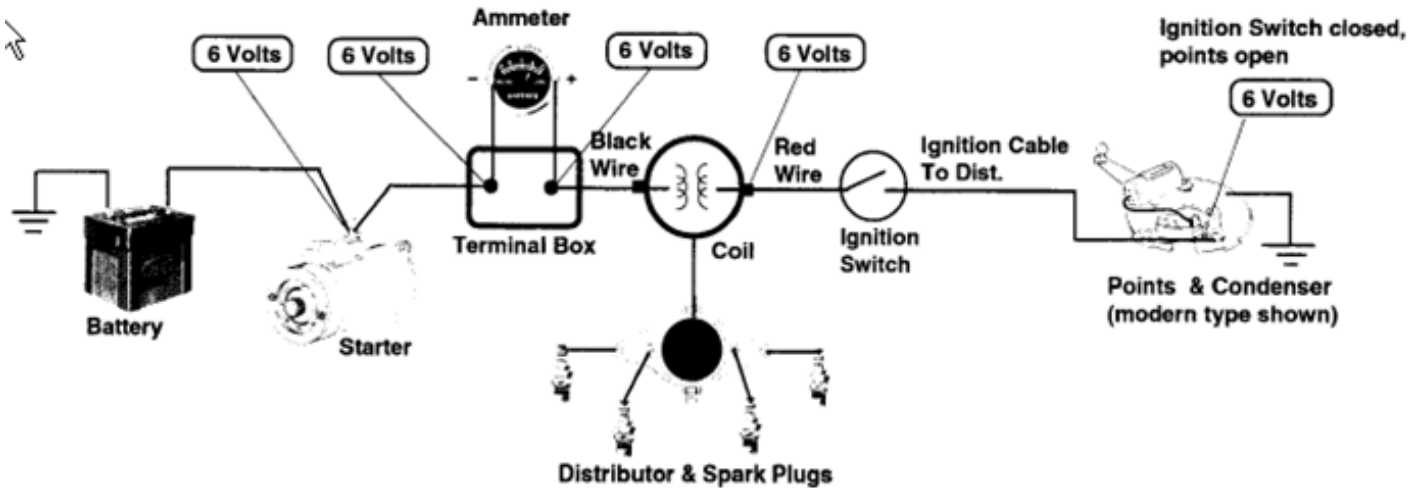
Ammeter

6 Volts

6 Volts

6 Volts

6 Volts

Ignition Switch closed, points open

6 Volts

- +

Black Wire

Red Wire

Ignition Cable To Dist.

Terminal Box

Coil

Ignition Switch

Points & Condenser (modern type shown)

Battery

Starter

Distributor & Spark Plugs